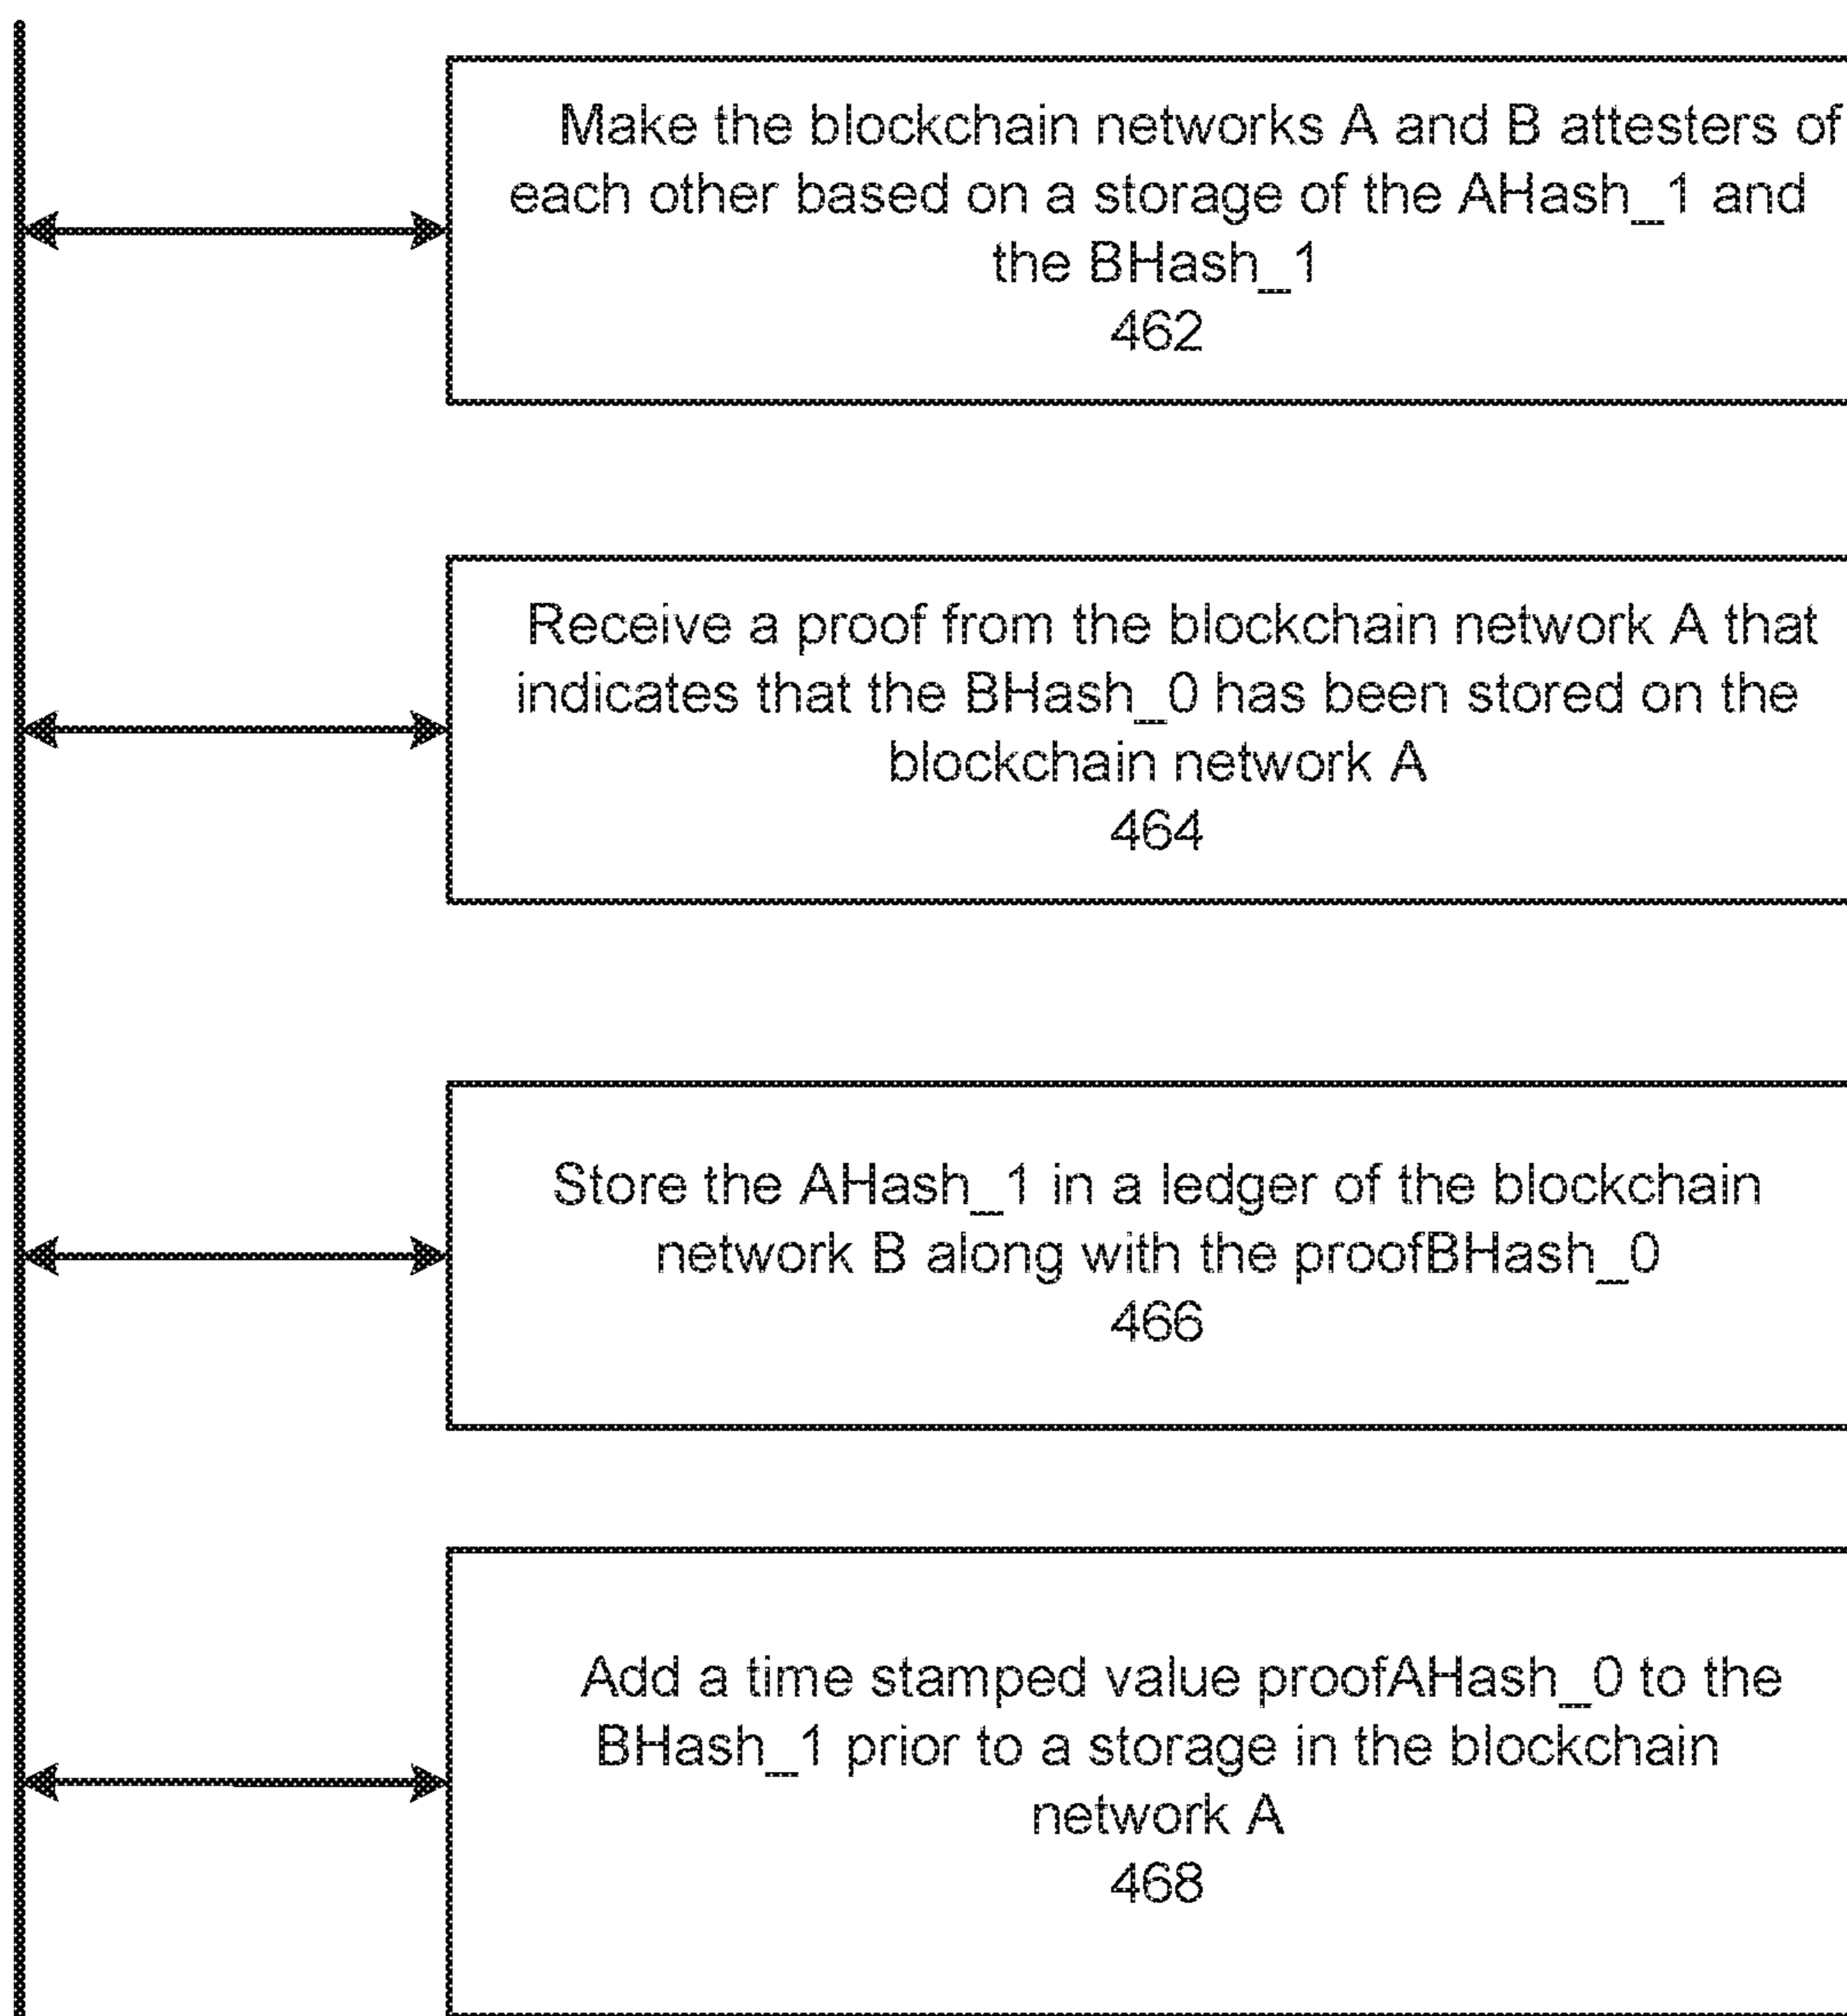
Make the blockchain networks A and B attesters of each other based on a storage of the AHash_1 and the BHash_1
462

Receive a proof from the blockchain network A that indicates that the BHash_0 has been stored on the blockchain network A
464

Store the AHash_1 in a ledger of the blockchain network B along with the proofBHash_0
466

Add a time stamped value proofAHash_0 to the BHash_1 prior to a storage in the blockchain network A
468